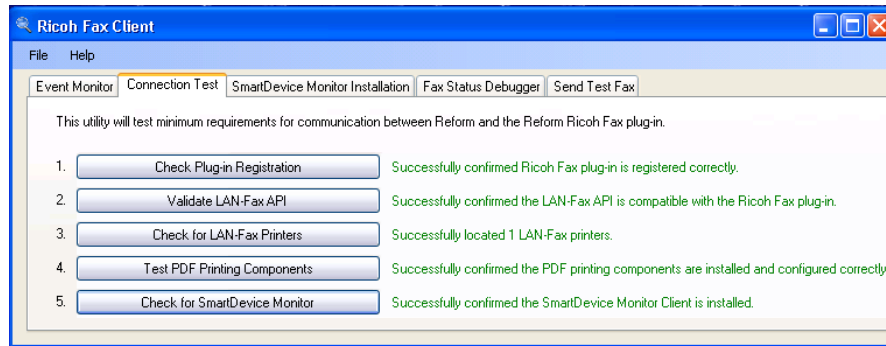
Ricoh Fax Client

File Help

Event Monitor | Connection Test | SmartDevice Monitor Installation | Fax Status Debugger | Send Test Fax

This utility will test minimum requirements for communication between Reform and the Reform Ricoh Fax plug-in.

1. Check Plug-in Registration — Successfully confirmed Ricoh Fax plug-in is registered correctly.

2. Validate LAN-Fax API — Successfully confirmed the LAN-Fax API is compatible with the Ricoh Fax plug-in.

3. Check for LAN-Fax Printers — Successfully located 1 LAN-Fax printers.

4. Test PDF Printing Components — Successfully confirmed the PDF printing components are installed and configured correctly

5. Check for SmartDevice Monitor — Successfully confirmed the SmartDevice Monitor Client is installed.